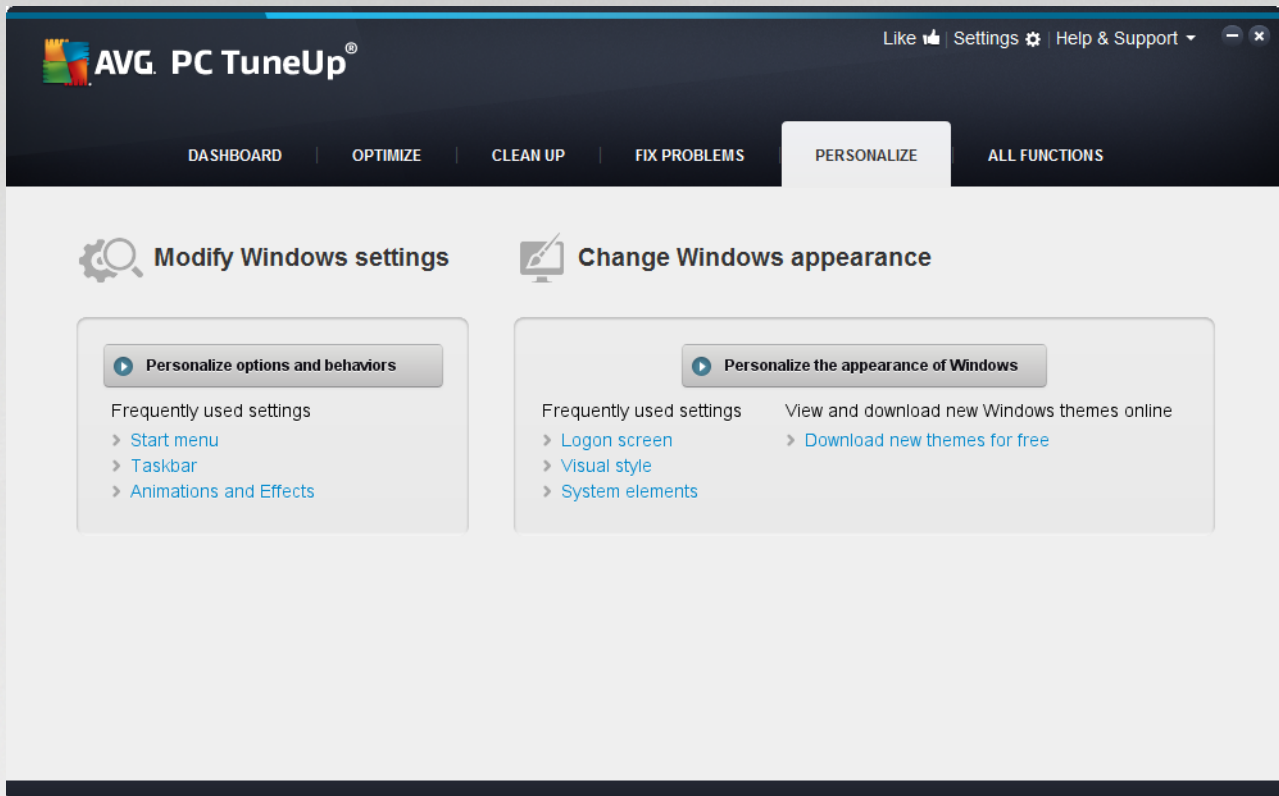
AVG. PC TuneUp®

Like | Settings | Help & Support

DASHBOARD | OPTIMIZE | CLEAN UP | FIX PROBLEMS | PERSONALIZE | ALL FUNCTIONS

Modify Windows settings

Change Windows appearance

Personalize options and behaviors

Frequently used settings
Start menu
Taskbar
Animations and Effects

Personalize the appearance of Windows

Frequently used settings
Logon screen
Visual style
System elements

View and download new Windows themes online
Download new themes for free